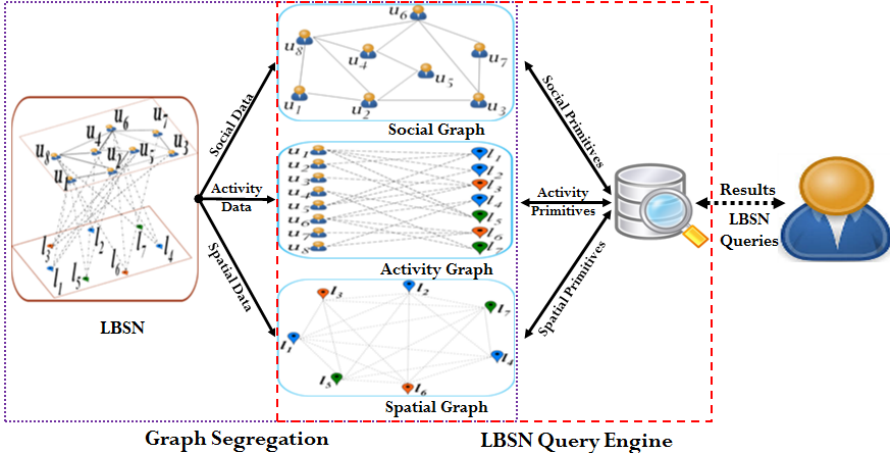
LBSN

$u_7$ $u_6$ $u_4$ $u_3$ $u_8$ $u_2$ $u_5$ $u_1$

$l_3$ $l_2$ $l_7$ $l_4$ $l_1$ $l_5$ $l_6$

Social Data

Activity Data

Spatial Data

$u_6$ $u_8$ $u_4$ $u_7$ $u_5$ $u_1$ $u_2$ $u_3$

Social Graph

$u_1$ $u_2$ $u_3$ $u_4$ $u_5$ $u_6$ $u_7$ $u_8$

$l_1$ $l_2$ $l_3$ $l_4$ $l_5$ $l_6$ $l_7$

Activity Graph

$l_3$ $l_2$ $l_7$ $l_1$ $l_4$ $l_5$ $l_6$

Spatial Graph

Social Primitives

Activity Primitives

Spatial Primitives

Results

LBSN Queries

Graph Segregation

LBSN Query Engine